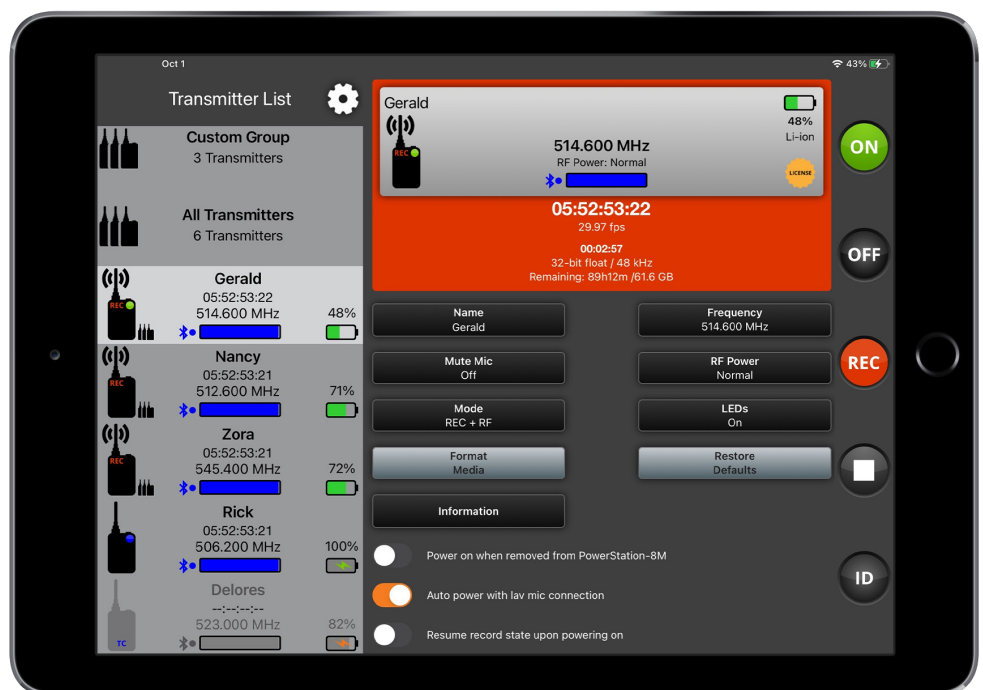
Oct 1

43%

Transmitter List

Custom Group
3 Transmitters

All Transmitters
6 Transmitters

REC
Gerald
05:52:53:22
514.600 MHz
48%

REC
Nancy
05:52:53:21
512.600 MHz
71%

REC
Zora
05:52:53:21
545.400 MHz
72%

Rick
05:52:53:21
506.200 MHz
100%

TC
Delores
--:--:--:--
523.000 MHz
82%

Gerald
REC
48%
Li-ion
514.600 MHz
RF Power: Normal
LICENSE

05:52:53:22
29.97 fps
00:02:57
32-bit float / 48 kHz
Remaining: 89h12m /61.6 GB

ON

OFF

REC

ID

Name
Gerald

Frequency
514.600 MHz

Mute Mic
Off

RF Power
Normal

Mode
REC + RF

LEDs
On

Format
Media

Restore
Defaults

Information

Power on when removed from PowerStation-8M

Auto power with lav mic connection

Resume record state upon powering on